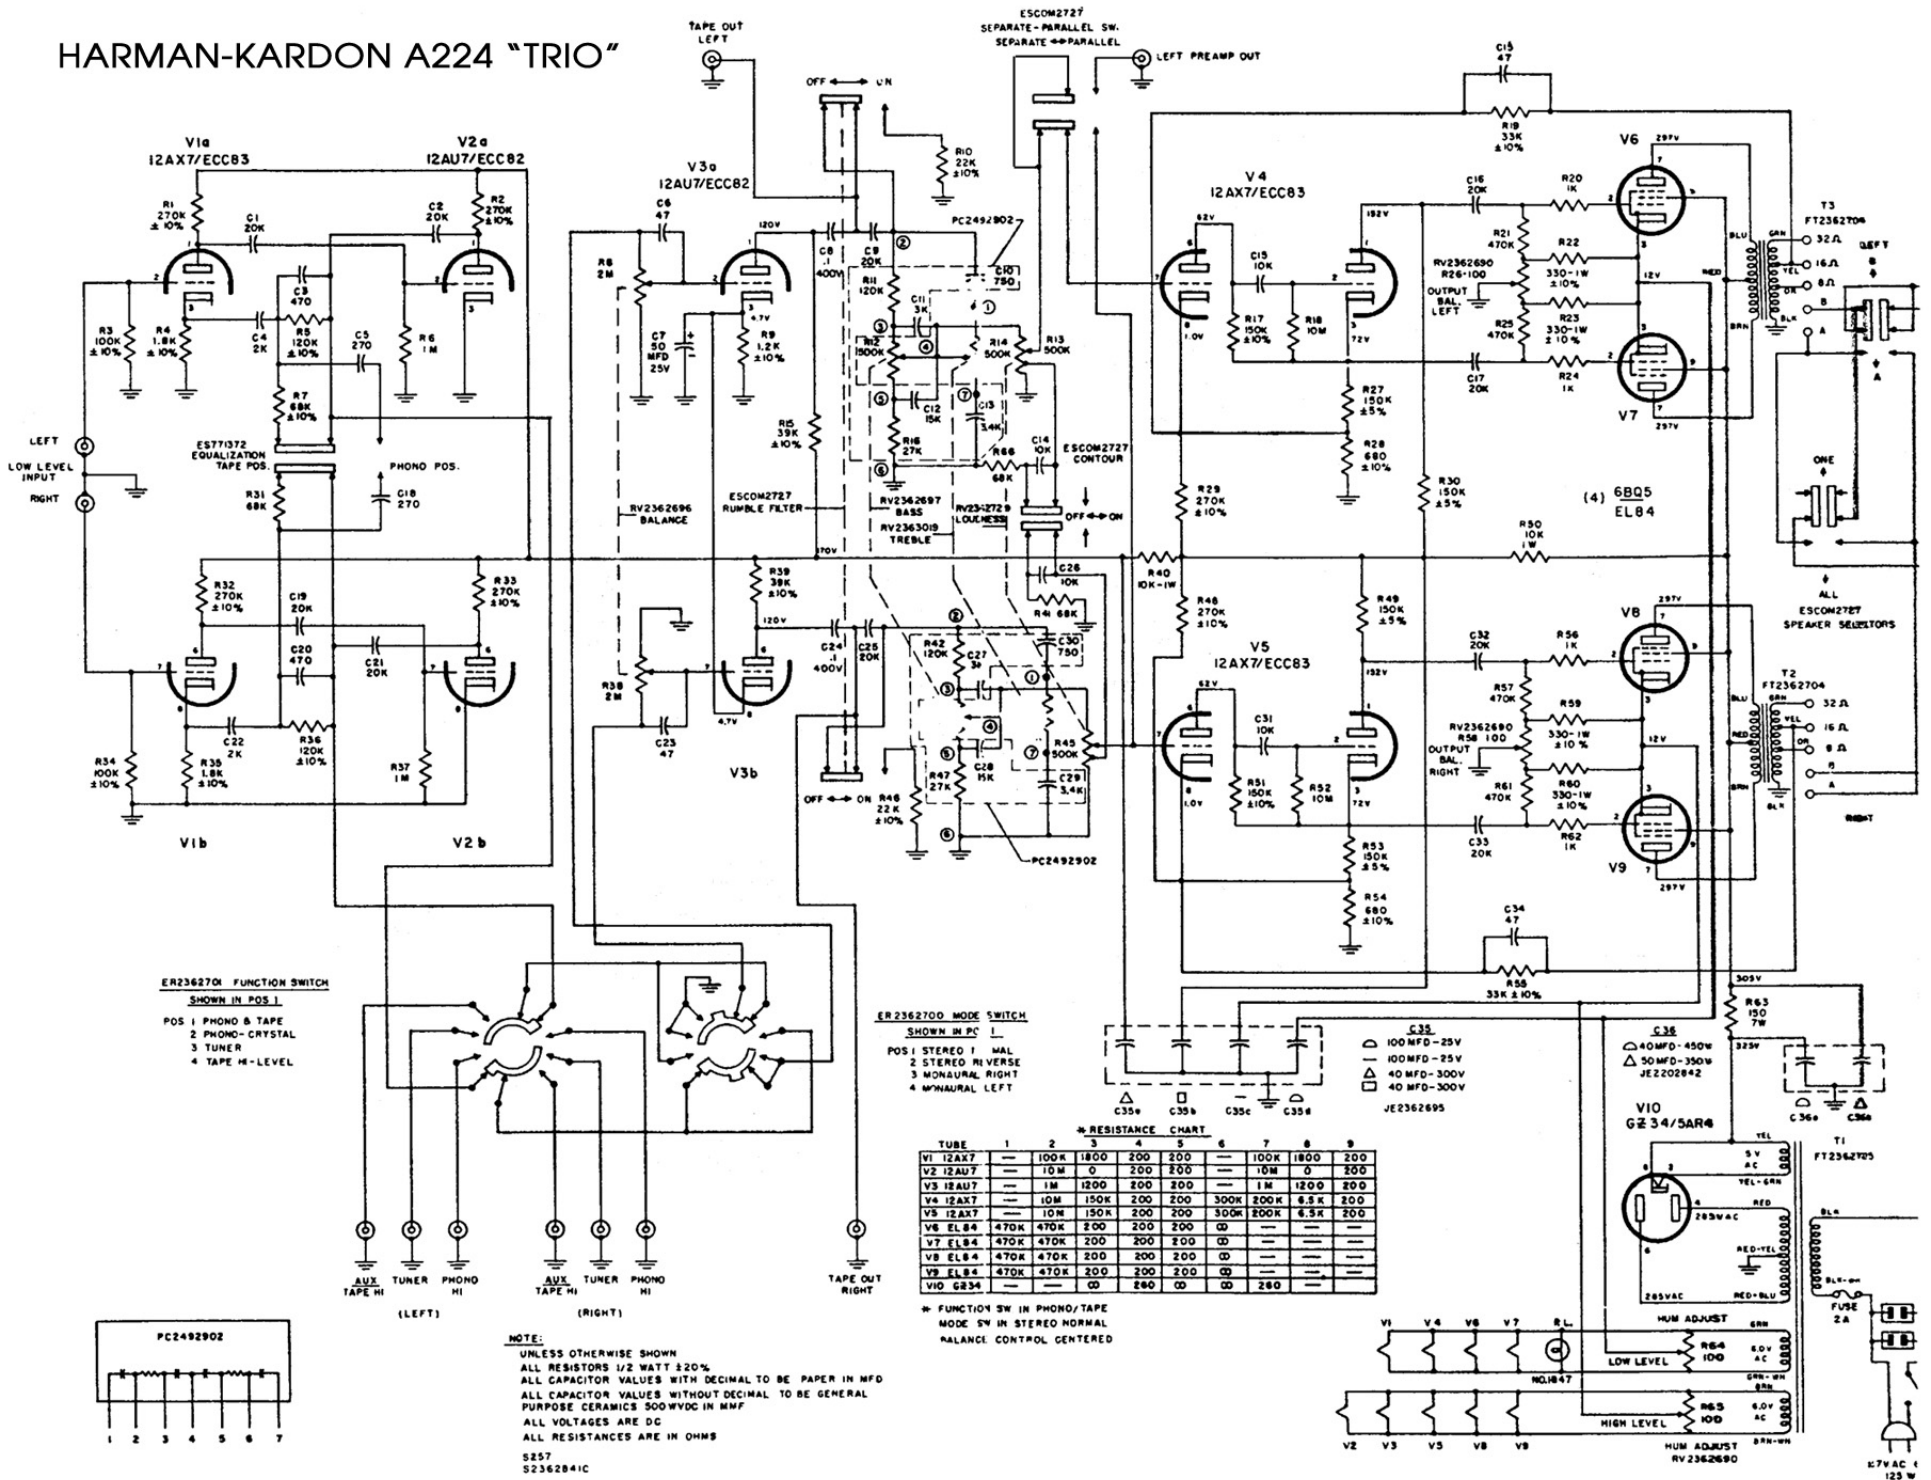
HARMAN-KARDON A224 "TRIO"

TAPE OUT LEFT

ESCOM2727 SEPARATE-PARALLEL SW. SEPARATE ↔ PARALLEL

LEFT PREAMP OUT

OFF ↔ ON

V1a 12AX7/ECC83

V2a 12AU7/ECC82

V3a 12AU7/ECC82

V4 12AX7/ECC83

V6

V7

T3 FT2362704

LEFT

R1 270K ±10%
C1 20K
C2 20K
R2 270K ±10%
C3 470
R3 100K ±10%
R4 1.8K ±10%
C4 2K
R5 120K ±10%
C5 270
R6 1M
R7 68K ±10%
C6 47
R8 2M
C7 50 MFD 25V
R9 1.2K ±10%
C8 .1 400V
C9 20K
R10 22K ±10%
PC2492902
C10 750
R11 120K
C11 3K
R12 500K
R14 500K
R13 500K
C12 15K
C13 3.4K
R15 39K ±10%
R16 27K
R66 68K
C14 10K
ESCOM2727 CONTOUR
C15 10K
R17 150K ±10%
R18 10M
R19 33K ±10%
C15 47
C16 20K
R20 1K
R21 470K
R22 330-1W ±10%
RV2362690 R26-100
OUTPUT BAL. LEFT
R23 330-1W ±10%
R25 470K
C17 20K
R24 1K
R27 150K ±5%
R28 680 ±10%
R29 270K ±10%
R30 150K ±5%
(4) 6BQ5 EL84
R50 10K 1W
R40 10K-1W

LEFT
LOW LEVEL INPUT
RIGHT

ES771372 EQUALIZATION TAPE POS.
PHONO POS.
R31 68K
C18 270
RV2362696 BALANCE
ESCOM2727 RUMBLE FILTER
RV2362697 BASS
RV2363019 TREBLE
RV2362729 LOUDNESS
OFF ↔ ON
C26 10K
R41 68K

ONE
ALL ESCOM2727 SPEAKER SELECTORS

R32 270K ±10%
C19 20K
R33 270K ±10%
C20 470
C21 20K
R39 39K ±10%
C24 .1 400V
C25 20K
R42 120K
C27 3K
C30 750
R48 270K ±10%
R49 150K ±5%
V5 12AX7/ECC83
C32 20K
R56 1K
V8
T2 FT2362704
R38 2M
C23 47
V3b
C31 10K
R57 470K
R59 330-1W ±10%
RV2362690 R58 100
OUTPUT BAL. RIGHT
R60 330-1W ±10%
R61 470K
R45 500K
C28 15K
C29 3.4K
R47 27K
R46 22K ±10%
OFF ↔ ON
R51 150K ±10%
R52 10M
R34 100K ±10%
C22 2K
R35 1.8K ±10%
R36 120K ±10%
R37 1M
V1b
V2b
PC2492902
C33 20K
R62 1K
V9
R53 150K ±5%
R54 680 ±10%
C34 47
R55 33K ±10%
RIGHT

ER2362701 FUNCTION SWITCH SHOWN IN POS 1
POS 1 PHONO & TAPE
2 PHONO-CRYSTAL
3 TUNER
4 TAPE HI-LEVEL

ER2362700 MODE SWITCH SHOWN IN PC 1
POS 1 STEREO NORMAL
2 STEREO REVERSE
3 MONAURAL RIGHT
4 MONAURAL LEFT

C35e C35b C35c C35d
C35
100MFD-25V
100MFD-25V
40MFD-300V
40MFD-300V
JE2362695

C36
40MFD-450W
50MFD-350W
JE2202842
C36a C36b
R63 150 7W
305V 325V

V10 GZ34/5AR4
T1 FT2362705

* RESISTANCE CHART

| TUBE | 1 | 2 | 3 | 4 | 5 | 6 | 7 | 8 | 9 |
|---|---|---|---|---|---|---|---|---|---|
| V1 12AX7 | — | 100K | 1800 | 200 | 200 | — | 100K | 1800 | 200 |
| V2 12AU7 | — | 10M | 0 | 200 | 200 | — | 10M | 0 | 200 |
| V3 12AU7 | — | 1M | 1200 | 200 | 200 | — | 1M | 1200 | 200 |
| V4 12AX7 | — | 150K | 150K | 200 | 200 | 300K | 200K | 6.5K | 200 |
| V5 12AX7 | — | 10M | 150K | 200 | 200 | 300K | 200K | 6.5K | 200 |
| V6 EL84 | 470K | 470K | 200 | 200 | 200 | ∞ | — | — | — |
| V7 EL84 | 470K | 470K | 200 | 200 | 200 | ∞ | — | — | — |
| V8 EL84 | 470K | 470K | 200 | 200 | 200 | ∞ | — | — | — |
| V9 EL84 | 470K | 470K | 200 | 200 | 200 | ∞ | — | — | — |
| V10 GZ34 | — | ∞ | — | 260 | ∞ | — | 260 | — | — |

* FUNCTION SW IN PHONO/TAPE MODE SW IN STEREO NORMAL BALANCE CONTROL CENTERED

AUX TAPE HI  TUNER  PHONO HI  (LEFT)
AUX TAPE HI  TUNER  PHONO HI  (RIGHT)
TAPE OUT RIGHT

PC2492902
1 2 3 4 5 6 7

NOTE:
UNLESS OTHERWISE SHOWN
ALL RESISTORS 1/2 WATT ±20%
ALL CAPACITOR VALUES WITH DECIMAL TO BE PAPER IN MFD
ALL CAPACITOR VALUES WITHOUT DECIMAL TO BE GENERAL PURPOSE CERAMICS 500WVDC IN MMF
ALL VOLTAGES ARE DC
ALL RESISTANCES ARE IN OHMS
S257
S2362841C

V1 V4 V6 V7 P.L.
NO.1847
LOW LEVEL
R64 100
HUM ADJUST
HIGH LEVEL
R65 100
HUM ADJUST RV2362690
V2 V3 V5 V8 V9
6.0V AC
285VAC
FUSE 2A
117VAC 125 W